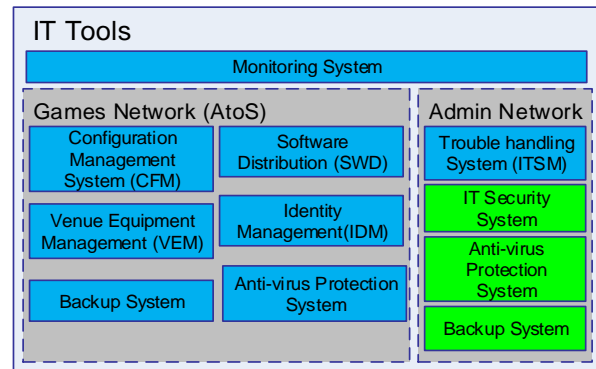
IT Tools

Monitoring System

Games Network (AtoS)

Configuration Management System (CFM)

Software Distribution (SWD)

Venue Equipment Management (VEM)

Identity Management(IDM)

Backup System

Anti-virus Protection System

Admin Network

Trouble handling System (ITSM)

IT Security System

Anti-virus Protection System

Backup System